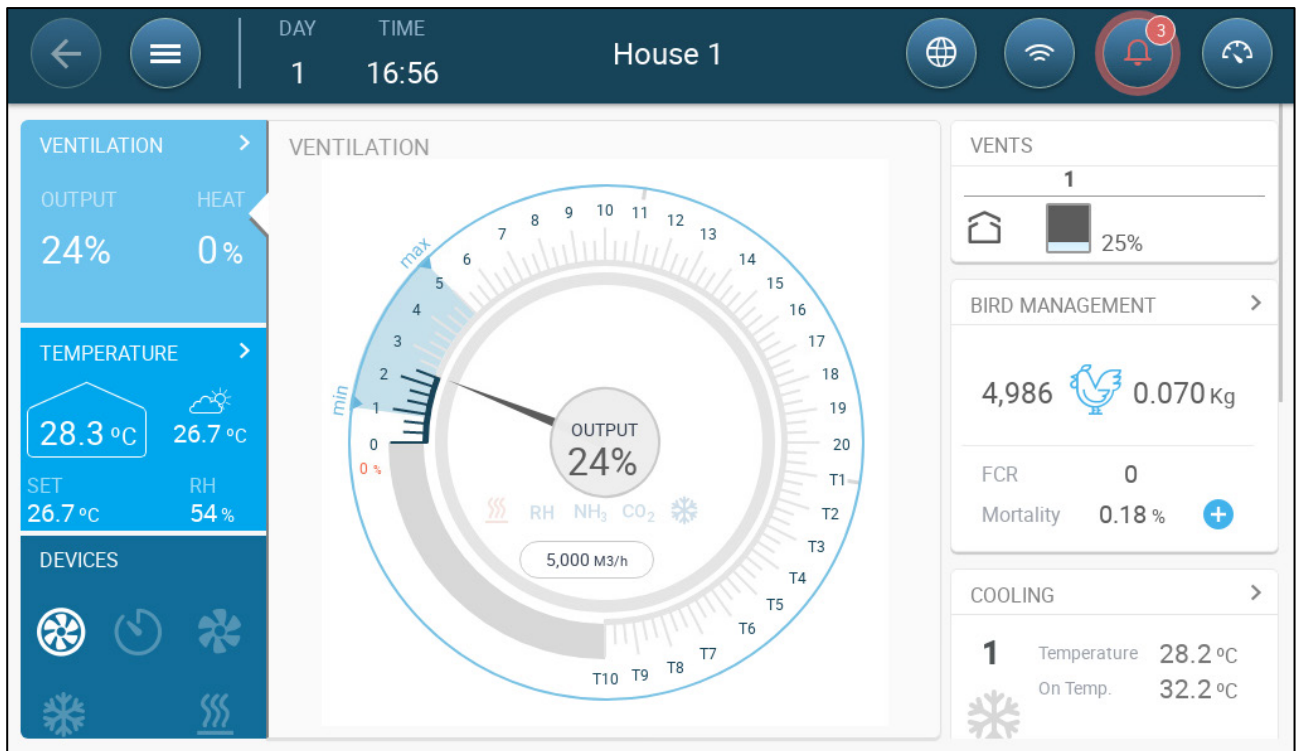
DAY 1 TIME 16:56

House 1

3

VENTILATION >

OUTPUT 24%

HEAT 0 %

TEMPERATURE >

28.3 °C

26.7 °C

SET 26.7 °C

RH 54 %

DEVICES

VENTILATION

max

min

0 1 2 3 4 5 6 7 8 9 10 11 12 13 14 15 16 17 18 19 20 T1 T2 T3 T4 T5 T6 T7 T8 T9 T10

0 %

OUTPUT 24%

RH $NH_3$ $CO_2$

5,000 M3/h

VENTS

1

25%

BIRD MANAGEMENT >

4,986 0.070 Kg

FCR 0

Mortality 0.18 %

COOLING >

1

Temperature 28.2 °C

On Temp. 32.2 °C